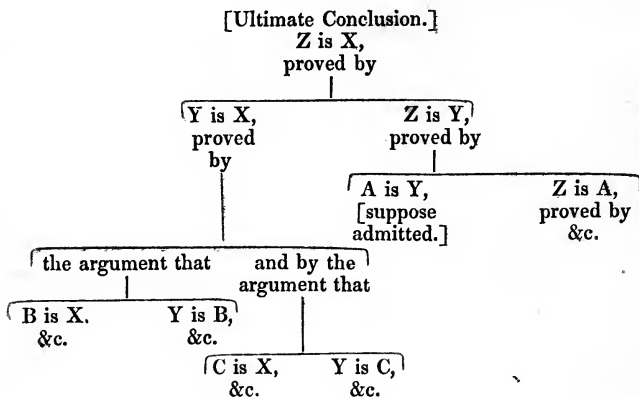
[Ultimate Conclusion.]
Z is X,
proved by

Y is X,
proved
by

Z is Y,
proved by

A is Y,
[suppose
admitted.]

Z is A,
proved by
&c.

the argument that

and by the
argument that

B is X.
&c.

Y is B,
&c.

C is X,
&c.

Y is C,
&c.